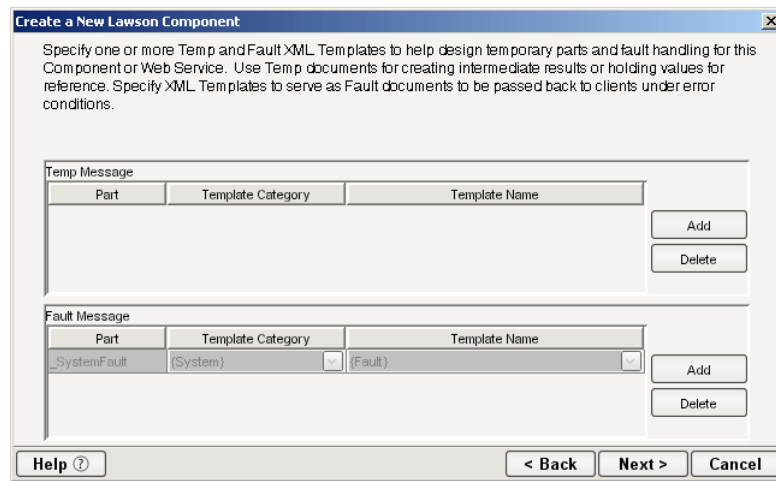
Create a New Lawson Component

Specify one or more Temp and Fault XML Templates to help design temporary parts and fault handling for this Component or Web Service. Use Temp documents for creating intermediate results or holding values for reference. Specify XML Templates to serve as Fault documents to be passed back to clients under error conditions.

Temp Message

| Part | Template Category | Template Name |
|---|---|---|

Add
Delete

Fault Message

| Part | Template Category | Template Name |
|---|---|---|
| _SystemFault | {System} | {Fault} |

Add
Delete

Help ⑦
< Back
Next >
Cancel